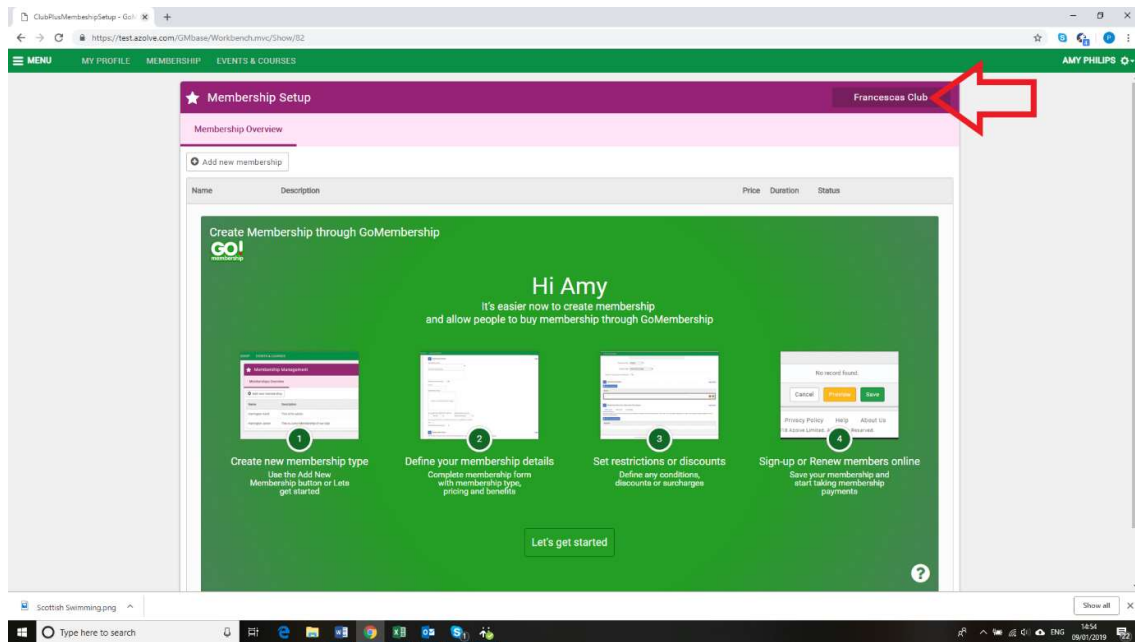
ClubPlusMembershipSetup - Gol ×

https://test.azolve.com/GMbase/Workbench.mvc/Show/82

MENU MY PROFILE MEMBERSHIP EVENTS & COURSES

AMY PHILIPS

Membership Setup

Francescas Club

Membership Overview

Add new membership

Name Description Price Duration Status

Create Membership through GoMembership

GO! membership

Hi Amy

It's easier now to create membership and allow people to buy membership through GoMembership

Membership Management

Membership Overview

Add new membership

Name Description

No record found.

Cancel Preview Save

Privacy Policy Help About Us

1

Create new membership type

Use the Add New Membership button or Lets get started

2

Define your membership details

Complete membership form with membership type, pricing and benefits

3

Set restrictions or discounts

Define any conditions, discounts or surcharges

4

Sign-up or Renew members online

Save your membership and start taking membership payments

Let's get started

?

Scottish Swimming.png

Show all

Type here to search

ENG 14:54 09/01/2019